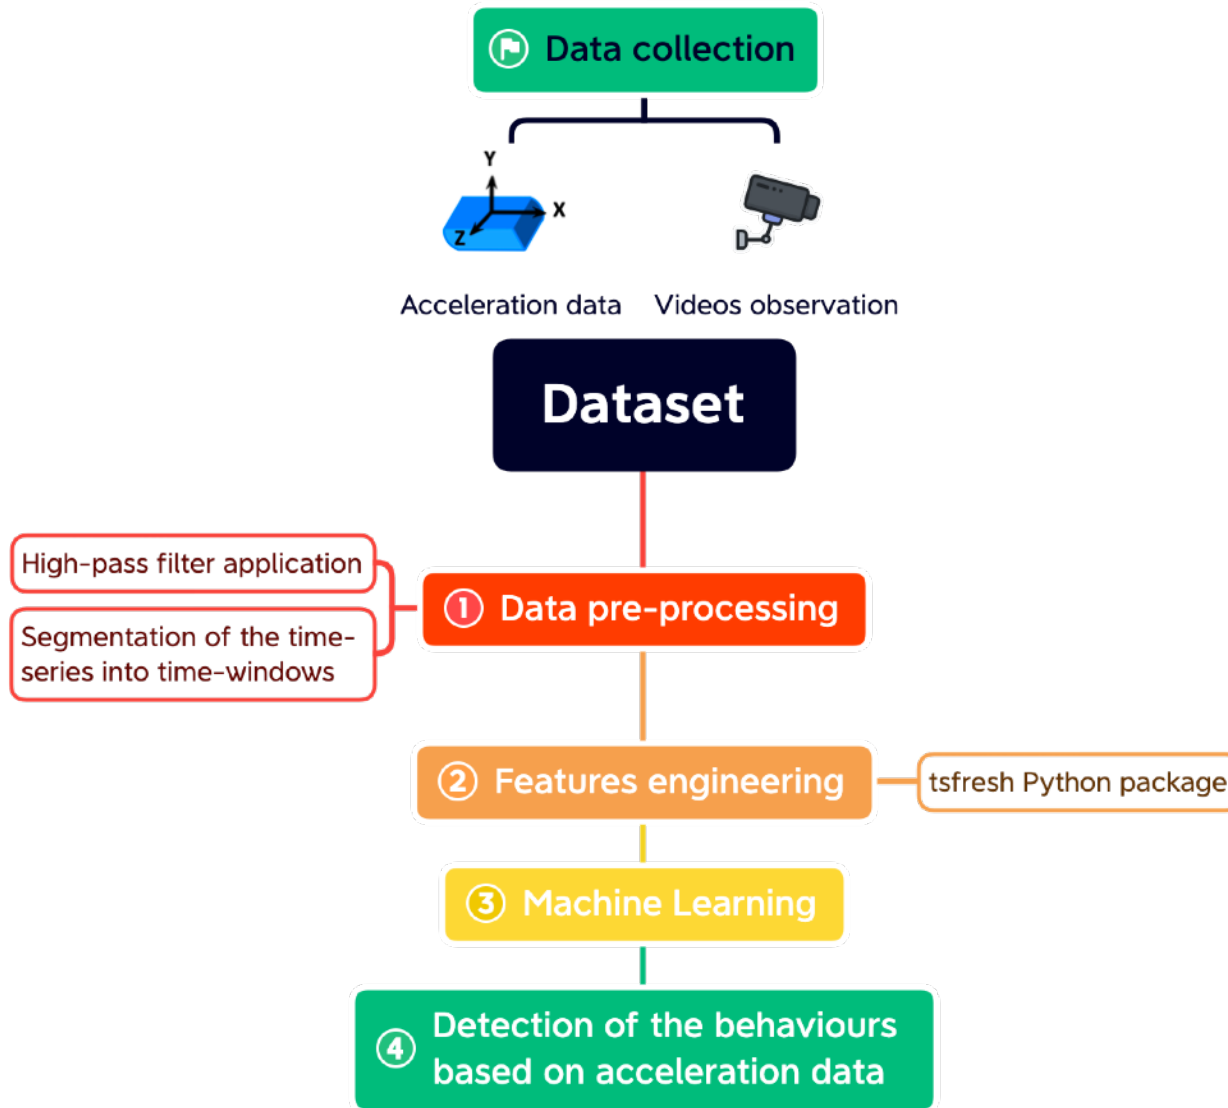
Data collection

Y
X
Z

Acceleration data

Videos observation

Dataset

High-pass filter application

Segmentation of the time-series into time-windows

① Data pre-processing

② Features engineering

tsfresh Python package

③ Machine Learning

④ Detection of the behaviours based on acceleration data